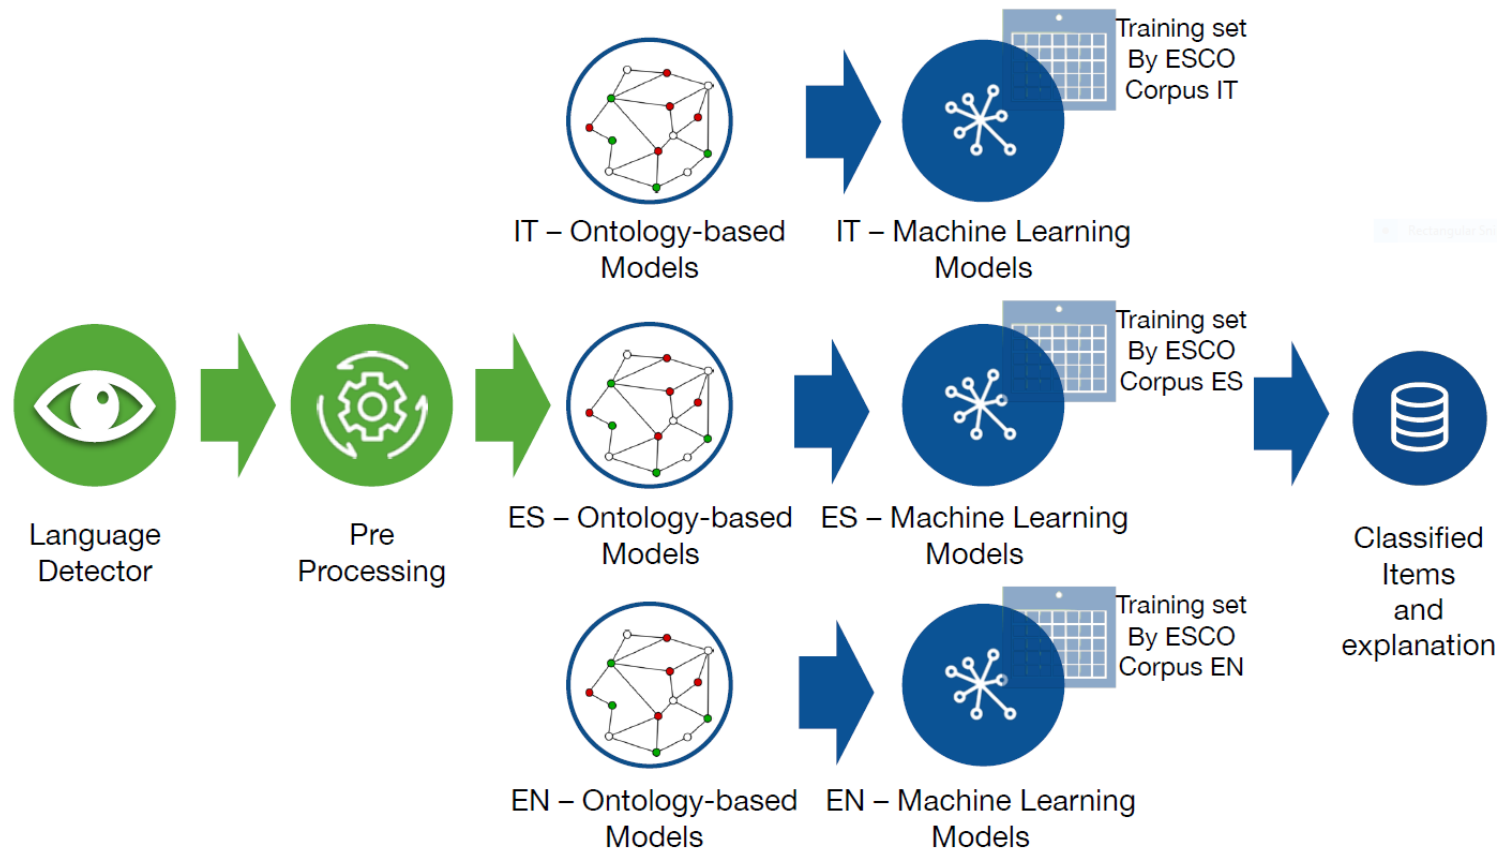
Training set By ESCO Corpus IT

IT – Ontology-based Models

IT – Machine Learning Models

Training set By ESCO Corpus ES

Language Detector

Pre Processing

ES – Ontology-based Models

ES – Machine Learning Models

Classified Items and explanation

Training set By ESCO Corpus EN

EN – Ontology-based Models

EN – Machine Learning Models